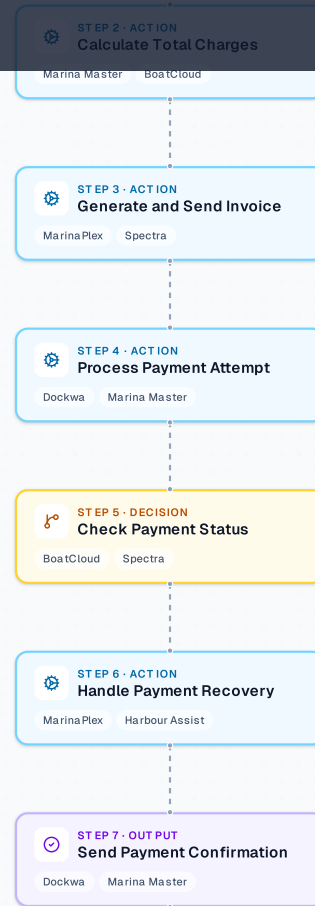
STEP 2 · ACTION
Calculate Total Charges
Marina Master
BoatCloud

STEP 3 · ACTION
Generate and Send Invoice
MarinaPlex
Spectra

STEP 4 · ACTION
Process Payment Attempt
Dockwa
Marina Master

STEP 5 · DECISION
Check Payment Status
BoatCloud
Spectra

STEP 6 · ACTION
Handle Payment Recovery
MarinaPlex
Harbour Assist

STEP 7 · OUTPUT
Send Payment Confirmation
Dockwa
Marina Master